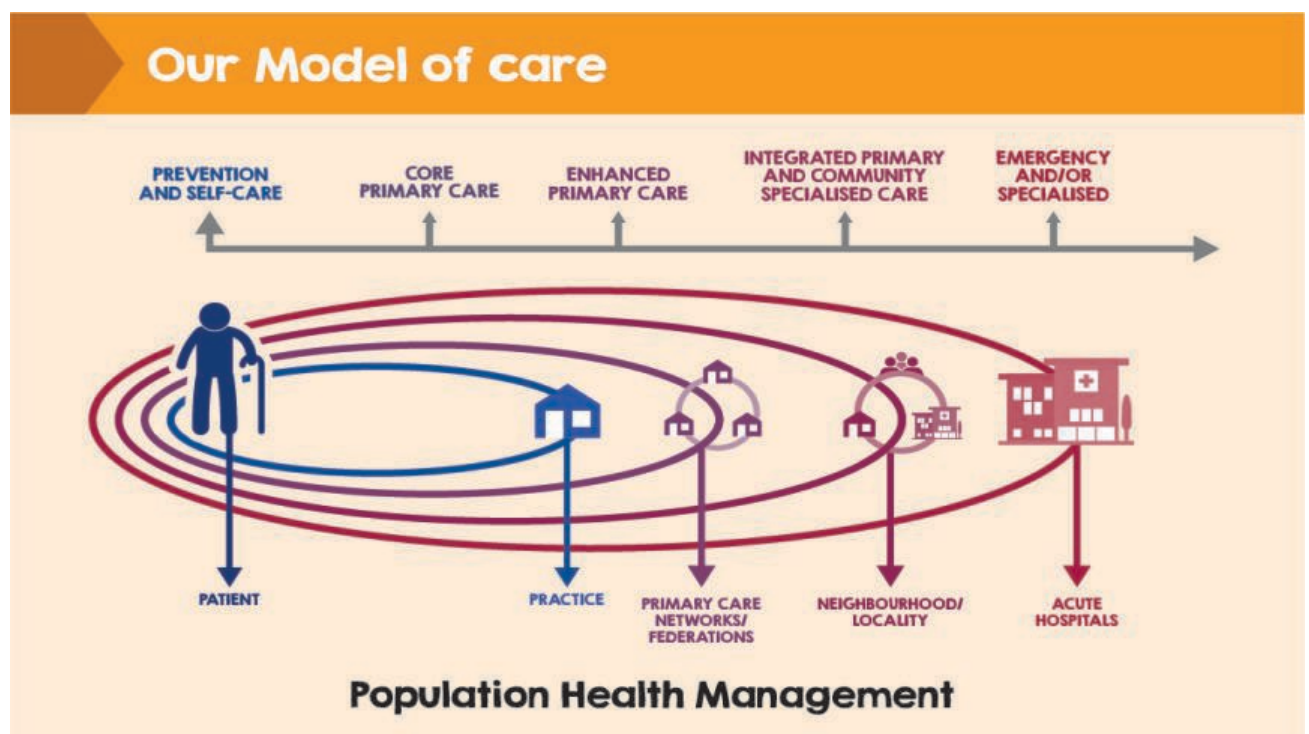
Our Model of care

PREVENTION AND SELF-CARE

CORE PRIMARY CARE

ENHANCED PRIMARY CARE

INTEGRATED PRIMARY AND COMMUNITY SPECIALISED CARE

EMERGENCY AND/OR SPECIALISED

PATIENT

PRACTICE

PRIMARY CARE NETWORKS/ FEDERATIONS

NEIGHBOURHOOD/ LOCALITY

ACUTE HOSPITALS

Population Health Management